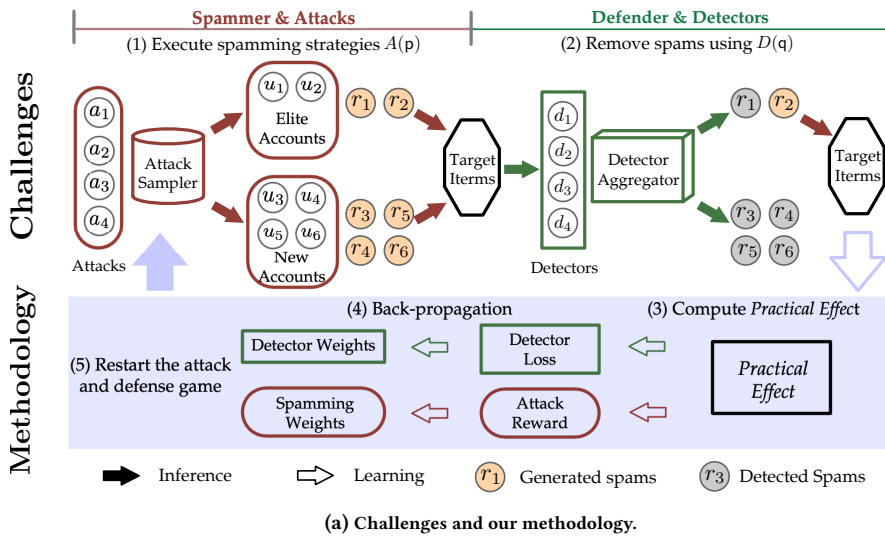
Spammer & Attacks

Defender & Detectors

(1) Execute spamming strategies $A(\mathsf{p})$

(2) Remove spams using $D(\mathsf{q})$

Challenges

$a_1$ $a_2$ $a_3$ $a_4$

Attacks

Attack Sampler

$u_1$ $u_2$ Elite Accounts

$u_3$ $u_4$ $u_5$ $u_6$ New Accounts

$r_1$ $r_2$

$r_3$ $r_5$ $r_4$ $r_6$

Target Iterms

$d_1$ $d_2$ $d_3$ $d_4$

Detectors

Detector Aggregator

$r_1$ $r_2$

$r_3$ $r_4$ $r_5$ $r_6$

Target Iterms

Methodology

(4) Back-propagation

(3) Compute *Practical Effect*

(5) Restart the attack and defense game

Detector Weights

Detector Loss

Spamming Weights

Attack Reward

*Practical Effect*

Inference

Learning

$r_1$ Generated spams

$r_3$ Detected Spams

(a) Challenges and our methodology.